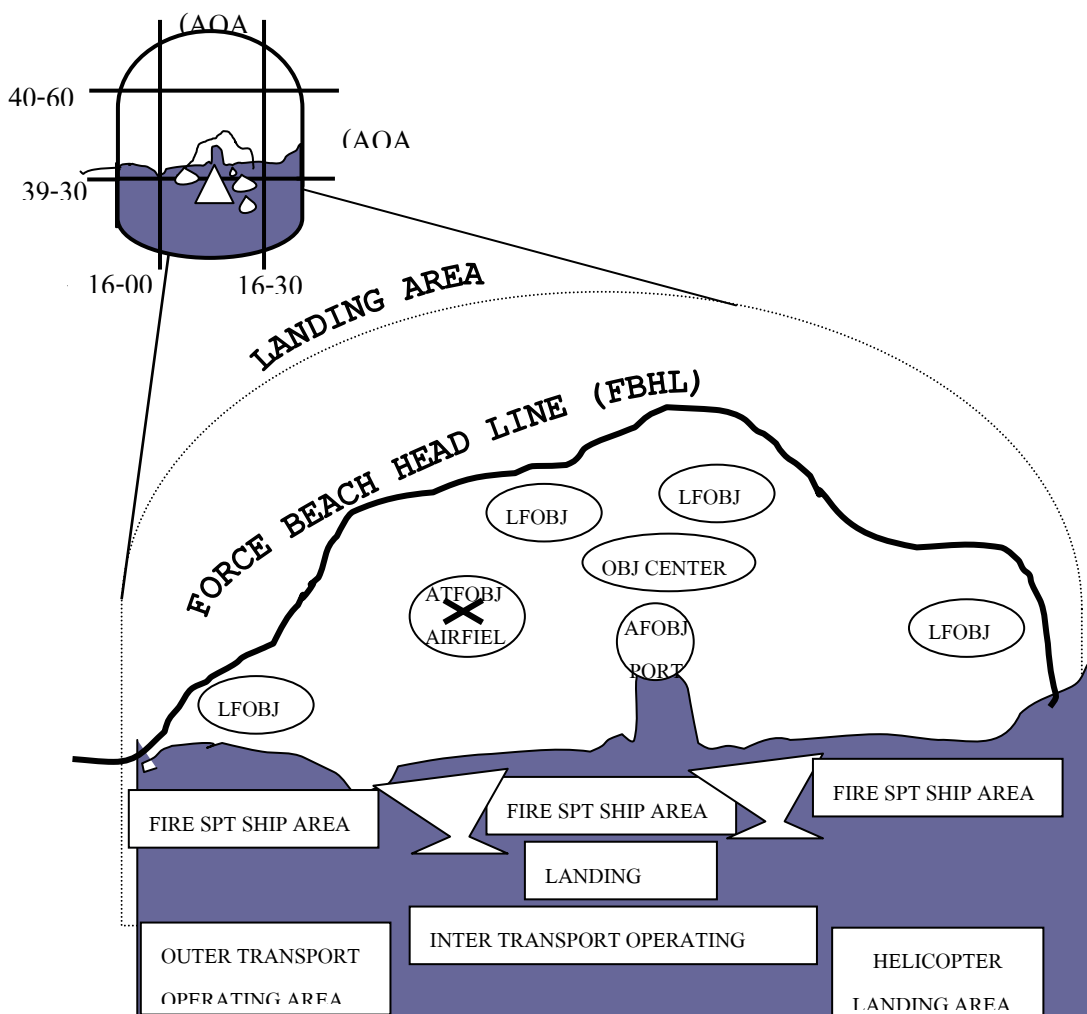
(AOA

40-60

(AOA

39-30

16-00

16-30

LANDING AREA

FORCE BEACH HEAD LINE (FBHL)

LFOBJ

LFOBJ

OBJ CENTER

ATFOBJ
AIRFIEL

AFOBJ
PORT

LFOBJ

LFOBJ

FIRE SPT SHIP AREA

FIRE SPT SHIP AREA

FIRE SPT SHIP AREA

LANDING

OUTER TRANSPORT OPERATING AREA

INTER TRANSPORT OPERATING

HELICOPTER LANDING AREA